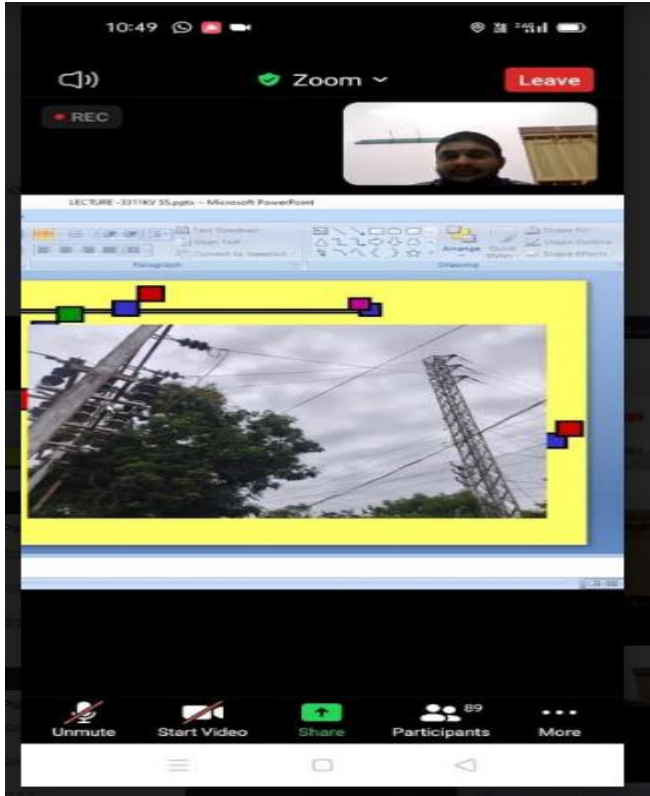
10:49

Zoom

Leave

REC

LECTURE -33/11KV SS.pptx - Microsoft PowerPoint

Text Direction

Align Text

Convert to SmartArt

Paragraph

Arrange

Quick Styles

Shape Fill

Shape Outline

Shape Effects

Drawing

Unmute

Start Video

Share

89

Participants

More